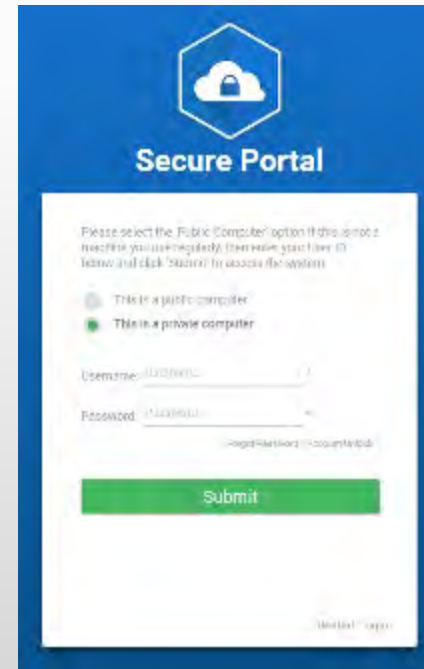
Secure Portal

Please select the 'Public Computer' option if this is not a machine you use regularly, then enter your User ID below and click 'Submit' to access the system.

This is a public computer

This is a private computer

Username: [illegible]

Password: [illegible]

Forgot Password | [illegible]

Submit

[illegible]